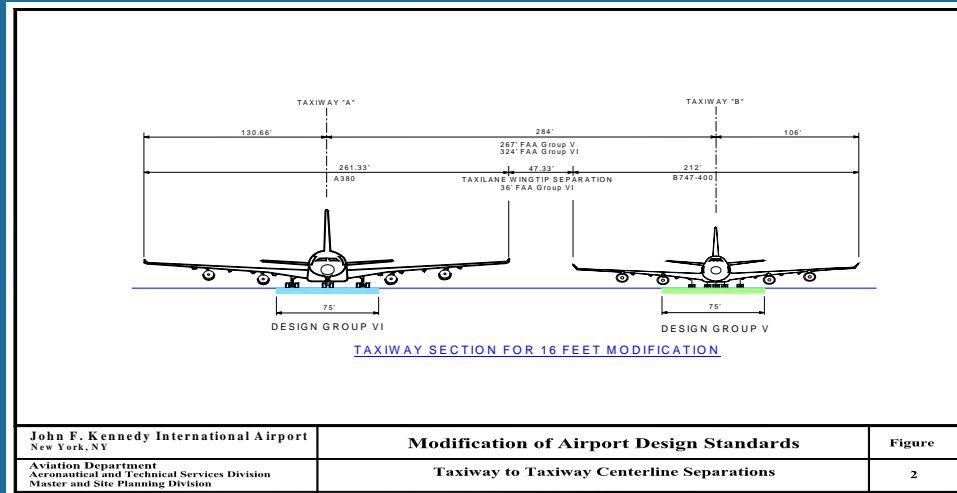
TAXIWAY "A"

TAXIWAY "B"

130.66'

284'

106'

267' FAA Group V
324' FAA Group VI

261.33'

47.33'

212'

A380

TAXILANE WINGTIP SEPARATION
36' FAA Group VI

B747-400

75'

75'

DESIGN GROUP VI

DESIGN GROUP V

TAXIWAY SECTION FOR 16 FEET MODIFICATION

| John F. Kennedy International Airport<br>New York, NY | Modification of Airport Design Standards | Figure |
|---|---|---|
| Aviation Department<br>Aeronautical and Technical Services Division<br>Master and Site Planning Division | Taxiway to Taxiway Centerline Separations | 2 |